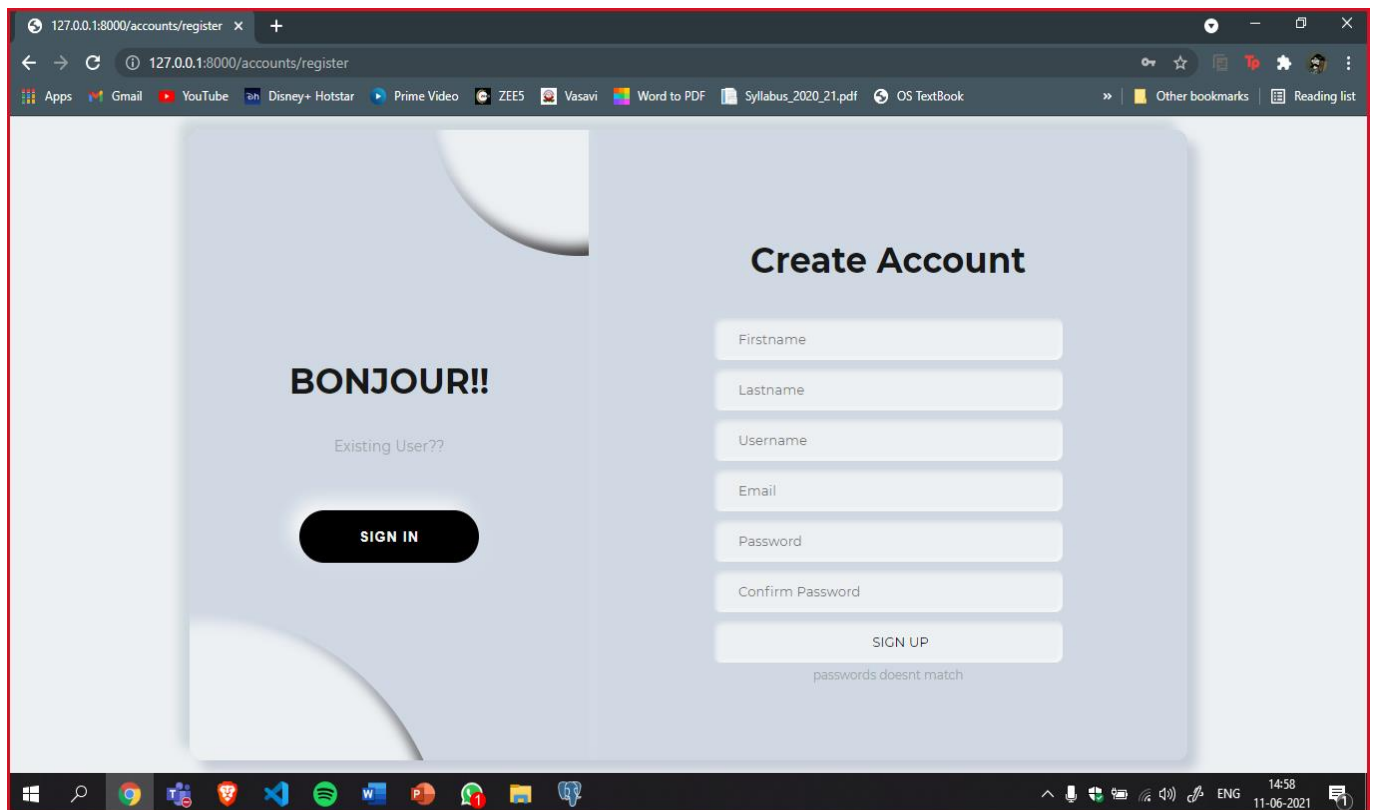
127.0.0.1:8000/accounts/register ×

127.0.0.1:8000/accounts/register

Apps Gmail YouTube Disney+ Hotstar Prime Video ZEE5 Vasavi Word to PDF Syllabus_2020_21.pdf OS TextBook » Other bookmarks Reading list

BONJOUR!!

Existing User??

SIGN IN

Create Account

Firstname

Lastname

Username

Email

Password

Confirm Password

SIGN UP

passwords doesnt match

ENG 14:58 11-06-2021